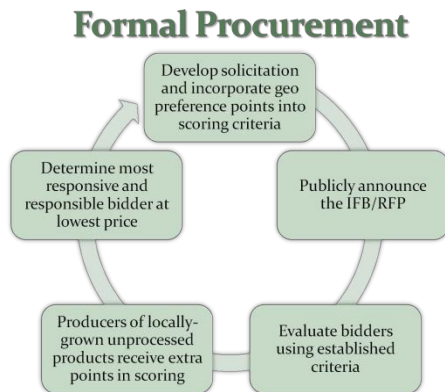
Formal Procurement

Develop solicitation and incorporate geo preference points into scoring criteria

Publicly announce the IFB/RFP

Evaluate bidders using established criteria

Producers of locally-grown unprocessed products receive extra points in scoring

Determine most responsive and responsible bidder at lowest price